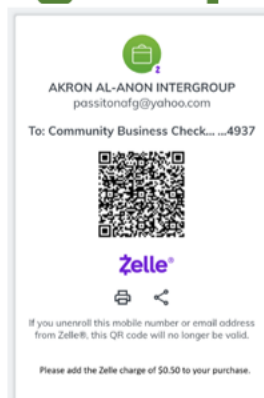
AKRON AL-ANON INTERGROUP
passitonafg@yahoo.com

To: Community Business Check... ...4937

Zelle®

If you unenroll this mobile number or email address from Zelle®, this QR code will no longer be valid.

Please add the Zelle charge of $0.50 to your purchase.